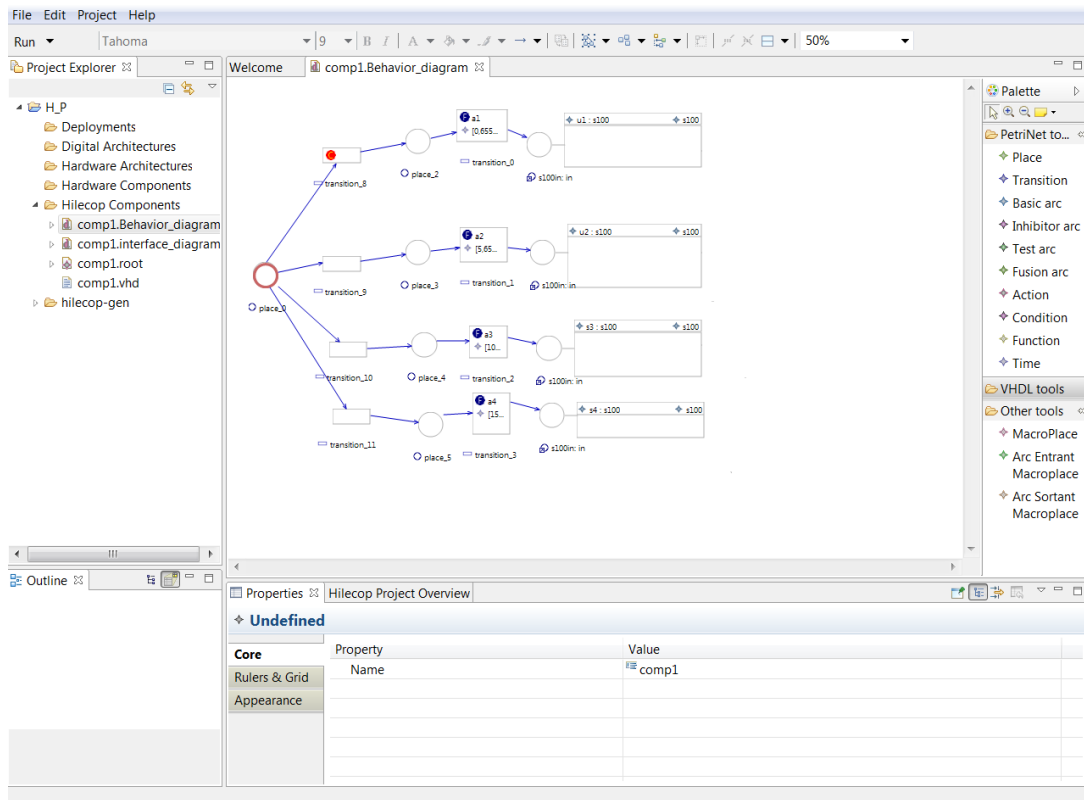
File Edit Project Help

Run Tahoma 9 B I A 50%

Project Explorer
H_P
Deployments
Digital Architectures
Hardware Architectures
Hardware Components
Hilecop Components
comp1.Behavior_diagram
comp1.interface_diagram
comp1.root
comp1.vhd
hilecop-gen

Outline

Welcome comp1.Behavior_diagram

transition_8
place_2
a1
[0,655...
transition_0
u1 : s100
s100
s100in: in

transition_9
place_3
a2
[5,65...
transition_1
u2 : s100
s100
s100in: in

place_0

transition_10
place_4
a3
[10...
transition_2
s3 : s100
s100
s100in: in

transition_11
place_5
a4
[15...
transition_3
s4 : s100
s100
s100in: in

Palette
PetriNet to...
Place
Transition
Basic arc
Inhibitor arc
Test arc
Fusion arc
Action
Condition
Function
Time
VHDL tools
Other tools
MacroPlace
Arc Entrant Macroplace
Arc Sortant Macroplace

Properties Hilecop Project Overview
Undefined
Core
Rulers & Grid
Appearance

| Property | Value |
|---|---|
| Name | comp1 |